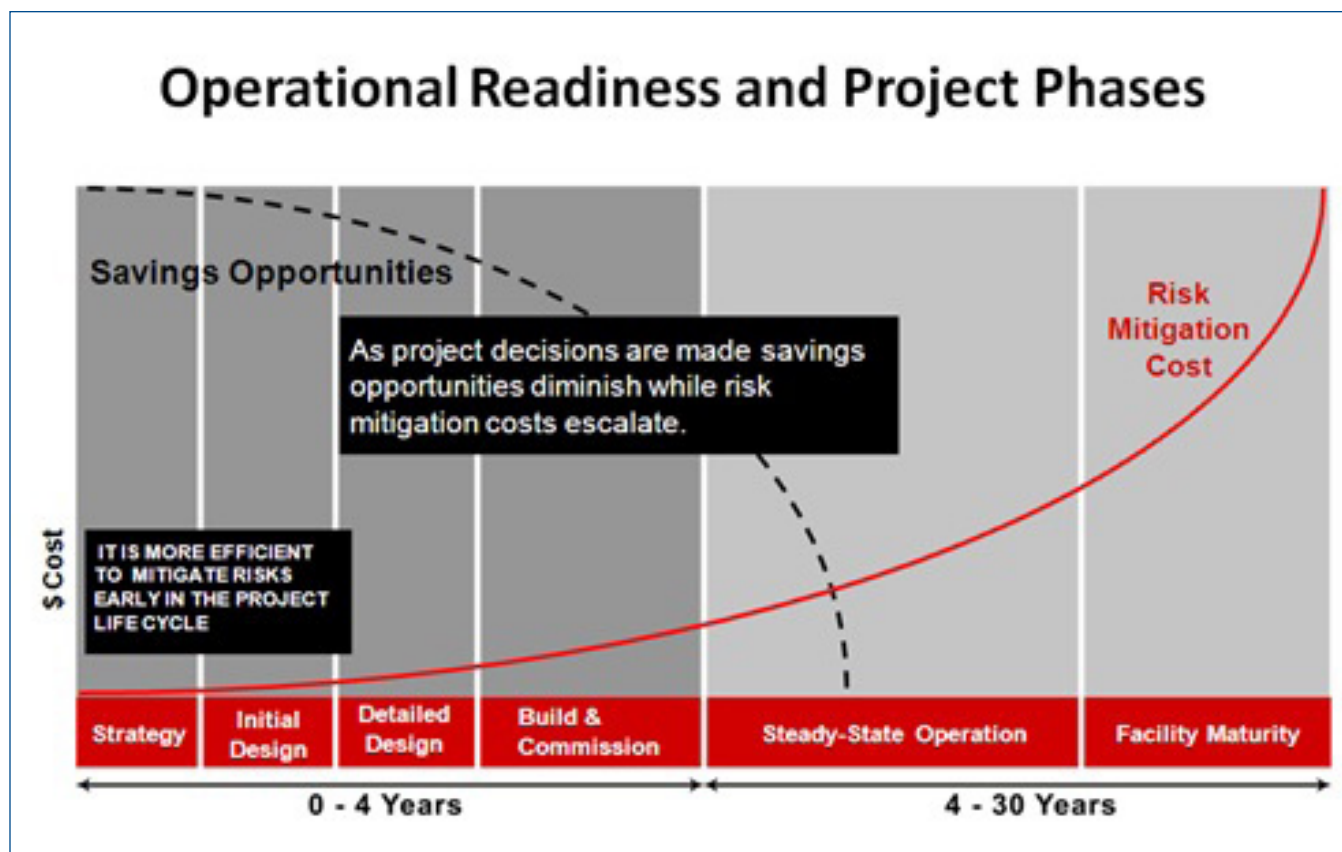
Operational Readiness and Project Phases

Savings Opportunities

As project decisions are made savings opportunities diminish while risk mitigation costs escalate.

Risk Mitigation Cost

$ Cost

IT IS MORE EFFICIENT TO MITIGATE RISKS EARLY IN THE PROJECT LIFE CYCLE

Strategy | Initial Design | Detailed Design | Build & Commission | Steady-State Operation | Facility Maturity

0 - 4 Years

4 - 30 Years